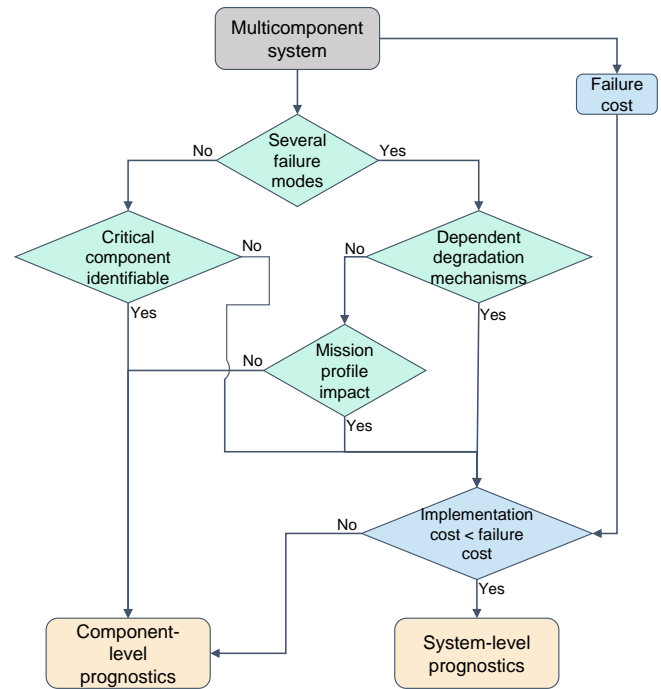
Multicomponent system

Failure cost

Several failure modes

No

Yes

Critical component identifiable

No

Yes

Dependent degradation mechanisms

No

Yes

Mission profile impact

No

Yes

Implementation cost < failure cost

No

Yes

Component-level prognostics

System-level prognostics